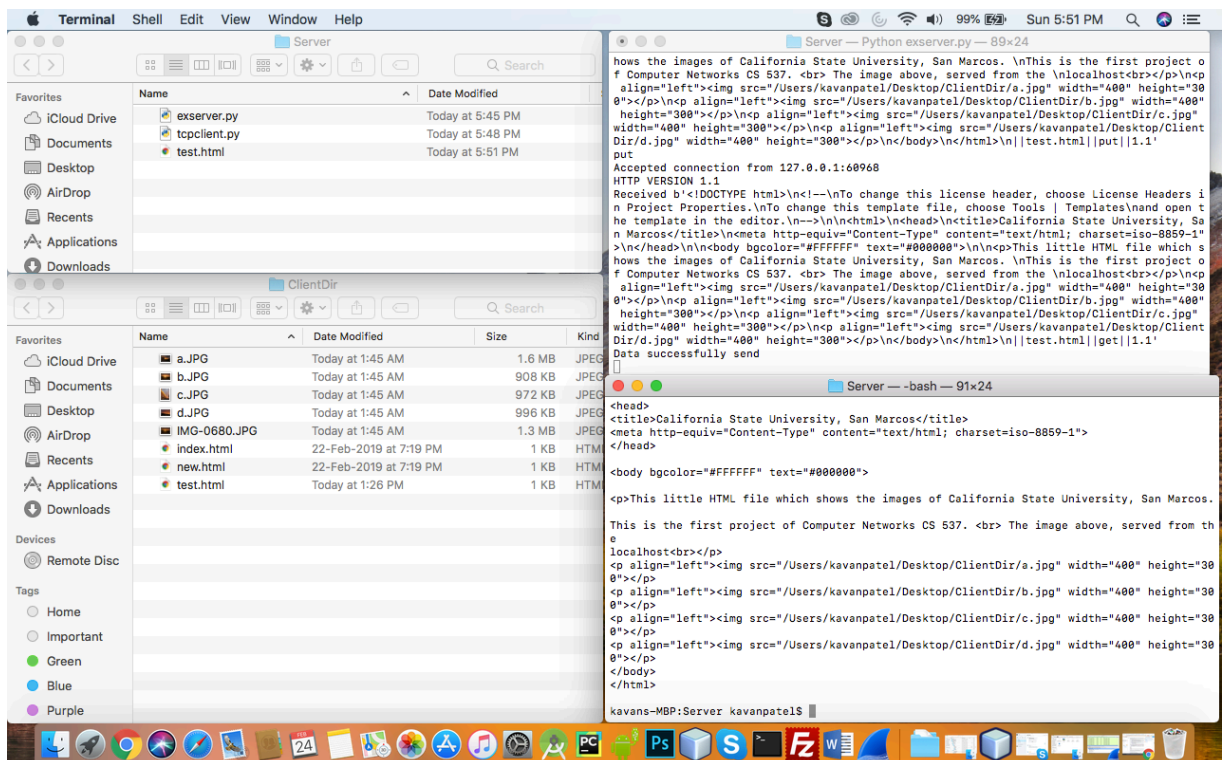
Terminal Shell Edit View Window Help

99% Sun 5:51 PM

Server

Search

Favorites
iCloud Drive
Documents
Desktop
AirDrop
Recents
Applications
Downloads

| Name | Date Modified |
|---|---|
| exserver.py | Today at 5:45 PM |
| tcpclient.py | Today at 5:48 PM |
| test.html | Today at 5:51 PM |

ClientDir

Search

Favorites
iCloud Drive
Documents
Desktop
AirDrop
Recents
Applications
Downloads

Devices
Remote Disc

Tags
Home
Important
Green
Blue
Purple

| Name | Date Modified | Size | Kind |
|---|---|---|---|
| a.JPG | Today at 1:45 AM | 1.6 MB | JPEG |
| b.JPG | Today at 1:45 AM | 908 KB | JPEG |
| c.JPG | Today at 1:45 AM | 972 KB | JPEG |
| d.JPG | Today at 1:45 AM | 996 KB | JPEG |
| IMG-0680.JPG | Today at 1:45 AM | 1.3 MB | JPEG |
| index.html | 22-Feb-2019 at 7:19 PM | 1 KB | HTML |
| new.html | 22-Feb-2019 at 7:19 PM | 1 KB | HTML |
| test.html | Today at 1:26 PM | 1 KB | HTML |

Server — Python exserver.py — 89×24

hows the images of California State University, San Marcos. \nThis is the first project of Computer Networks CS 537. <br> The image above, served from the \nlocalhost<br></p>\n<p align="left"><img src="/Users/kavanpatel/Desktop/ClientDir/a.jpg" width="400" height="300"></p>\n<p align="left"><img src="/Users/kavanpatel/Desktop/ClientDir/b.jpg" width="400" height="300"></p>\n<p align="left"><img src="/Users/kavanpatel/Desktop/ClientDir/c.jpg" width="400" height="300"></p>\n<p align="left"><img src="/Users/kavanpatel/Desktop/ClientDir/d.jpg" width="400" height="300"></p>\n</body>\n</html>\n||test.html||put||1.1'
put
Accepted connection from 127.0.0.1:60968
HTTP VERSION 1.1
Received b'<!DOCTYPE html>\n<!--\nTo change this license header, choose License Headers in Project Properties.\nTo change this template file, choose Tools | Templates\nand open the template in the editor.\n-->\n\n<html>\n<head>\n<title>California State University, San Marcos</title>\n<meta http-equiv="Content-Type" content="text/html; charset=iso-8859-1">\n</head>\n\n<body bgcolor="#FFFFFF" text="#000000">\n\n<p>This little HTML file which shows the images of California State University, San Marcos. \nThis is the first project of Computer Networks CS 537. <br> The image above, served from the \nlocalhost<br></p>\n<p align="left"><img src="/Users/kavanpatel/Desktop/ClientDir/a.jpg" width="400" height="300"></p>\n<p align="left"><img src="/Users/kavanpatel/Desktop/ClientDir/b.jpg" width="400" height="300"></p>\n<p align="left"><img src="/Users/kavanpatel/Desktop/ClientDir/c.jpg" width="400" height="300"></p>\n<p align="left"><img src="/Users/kavanpatel/Desktop/ClientDir/d.jpg" width="400" height="300"></p>\n</body>\n</html>\n||test.html||get||1.1'
Data successfully send

Server — -bash — 91×24

<head>
<title>California State University, San Marcos</title>
<meta http-equiv="Content-Type" content="text/html; charset=iso-8859-1">
</head>

<body bgcolor="#FFFFFF" text="#000000">

<p>This little HTML file which shows the images of California State University, San Marcos.

This is the first project of Computer Networks CS 537. <br> The image above, served from the
localhost<br></p>
<p align="left"><img src="/Users/kavanpatel/Desktop/ClientDir/a.jpg" width="400" height="300"></p>
<p align="left"><img src="/Users/kavanpatel/Desktop/ClientDir/b.jpg" width="400" height="300"></p>
<p align="left"><img src="/Users/kavanpatel/Desktop/ClientDir/c.jpg" width="400" height="300"></p>
<p align="left"><img src="/Users/kavanpatel/Desktop/ClientDir/d.jpg" width="400" height="300"></p>
</body>
</html>

kavans-MBP:Server kavanpatel$

24